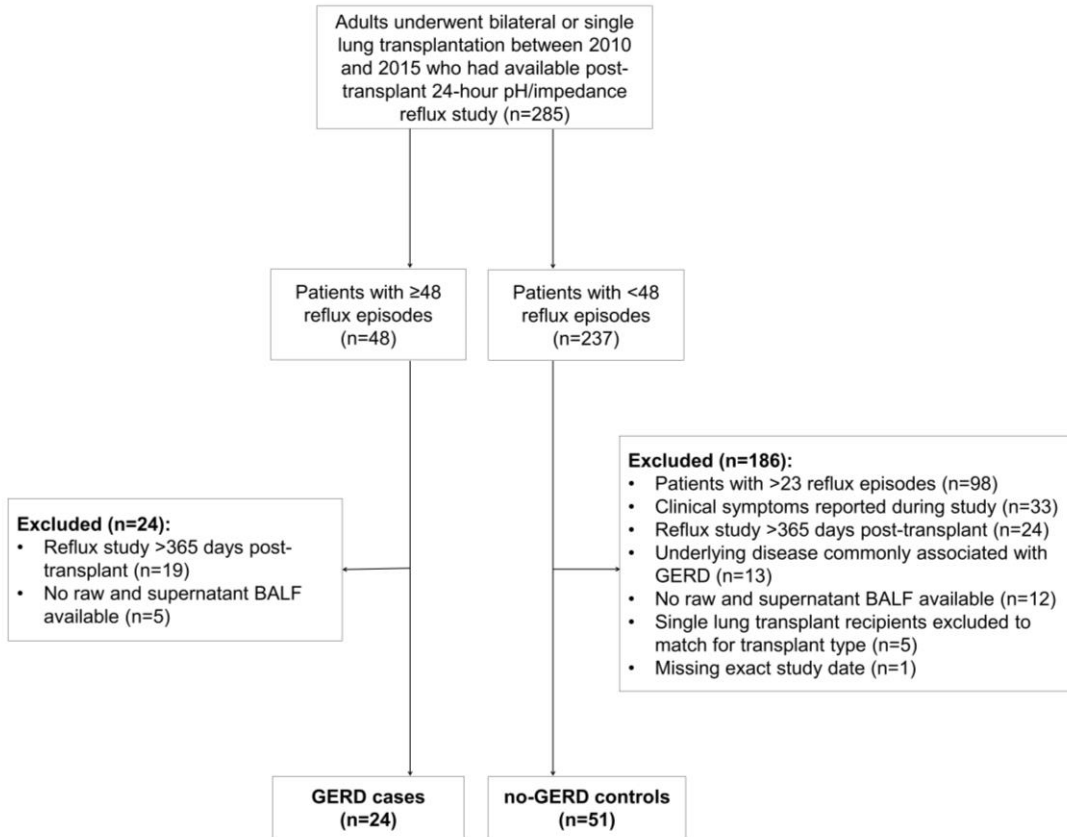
Adults underwent bilateral or single lung transplantation between 2010 and 2015 who had available post-transplant 24-hour pH/impedance reflux study (n=285)

Patients with ≥48 reflux episodes (n=48)

Patients with <48 reflux episodes (n=237)

**Excluded (n=24):**
- Reflux study >365 days post-transplant (n=19)
- No raw and supernatant BALF available (n=5)

**Excluded (n=186):**
- Patients with >23 reflux episodes (n=98)
- Clinical symptoms reported during study (n=33)
- Reflux study >365 days post-transplant (n=24)
- Underlying disease commonly associated with GERD (n=13)
- No raw and supernatant BALF available (n=12)
- Single lung transplant recipients excluded to match for transplant type (n=5)
- Missing exact study date (n=1)

**GERD cases (n=24)**

**no-GERD controls (n=51)**